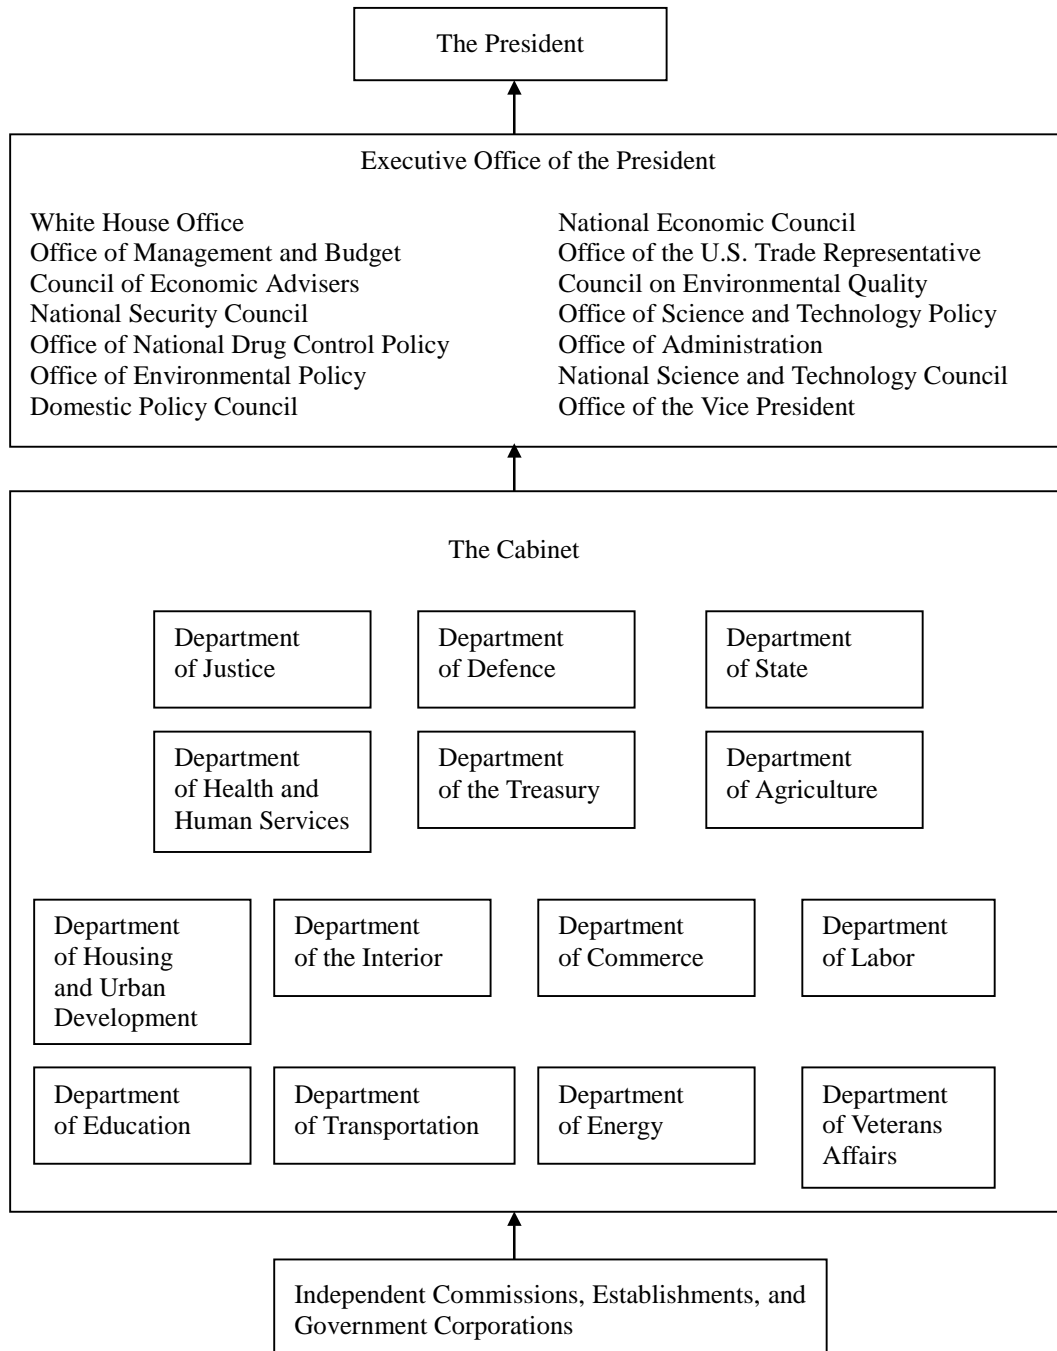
The President

Executive Office of the President

White House Office
Office of Management and Budget
Council of Economic Advisers
National Security Council
Office of National Drug Control Policy
Office of Environmental Policy
Domestic Policy Council

National Economic Council
Office of the U.S. Trade Representative
Council on Environmental Quality
Office of Science and Technology Policy
Office of Administration
National Science and Technology Council
Office of the Vice President

The Cabinet

Department of Justice

Department of Defence

Department of State

Department of Health and Human Services

Department of the Treasury

Department of Agriculture

Department of Housing and Urban Development

Department of the Interior

Department of Commerce

Department of Labor

Department of Education

Department of Transportation

Department of Energy

Department of Veterans Affairs

Independent Commissions, Establishments, and Government Corporations